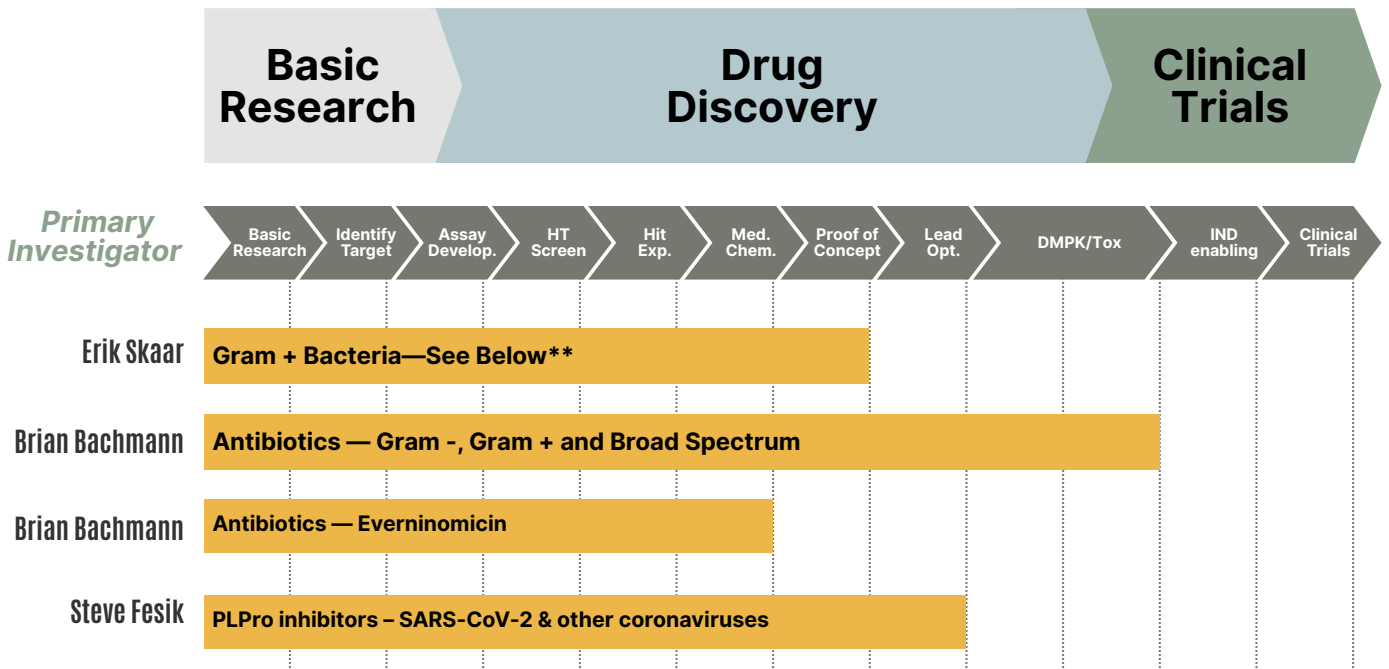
Basic Research

Drug Discovery

Clinical Trials

Primary Investigator

Basic Research

Identify Target

Assay Develop.

HT Screen

Hit Exp.

Med. Chem.

Proof of Concept

Lead Opt.

DMPK/Tox

IND enabling

Clinical Trials

Erik Skaar

Gram + Bacteria—See Below**

Brian Bachmann

Antibiotics — Gram -, Gram + and Broad Spectrum

Brian Bachmann

Antibiotics — Everninomicin

Steve Fesik

PLPro inhibitors – SARS-CoV-2 & other coronaviruses